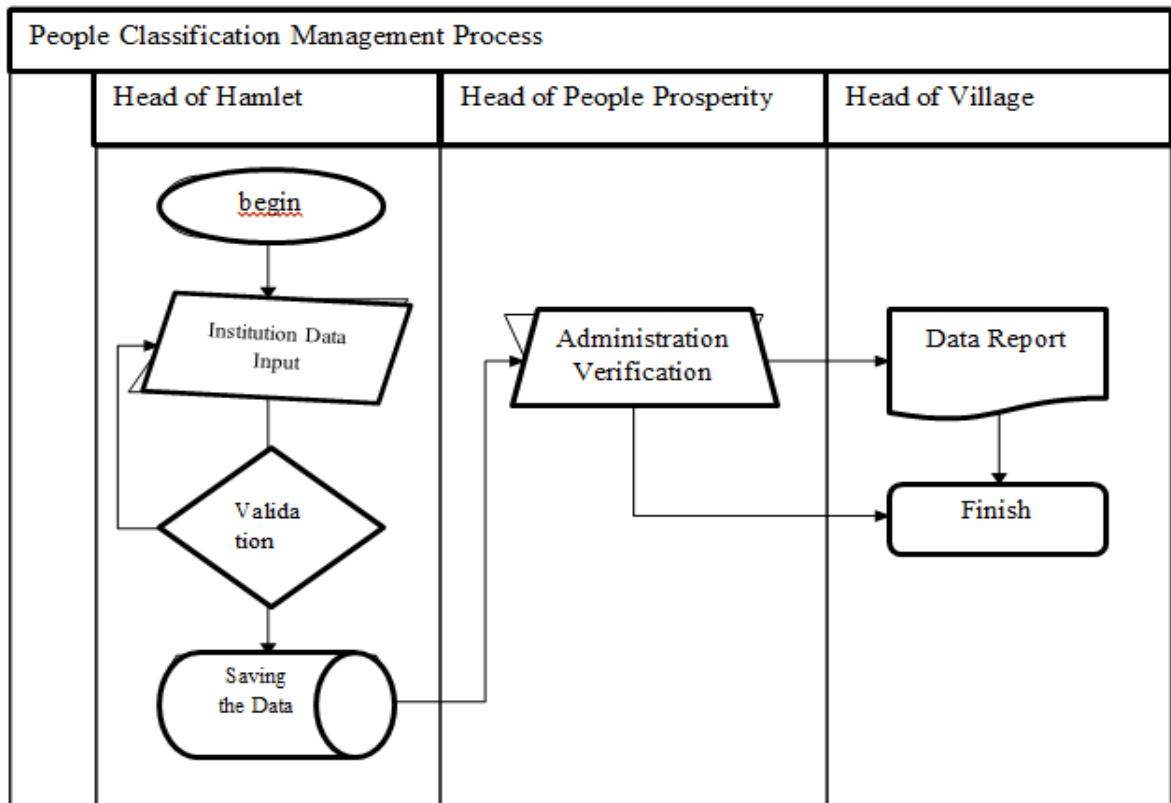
People Classification Management Process

Head of Hamlet

Head of People Prosperity

Head of Village

begin

Institution Data Input

Valida tion

Saving the Data

Administration Verification

Data Report

Finish